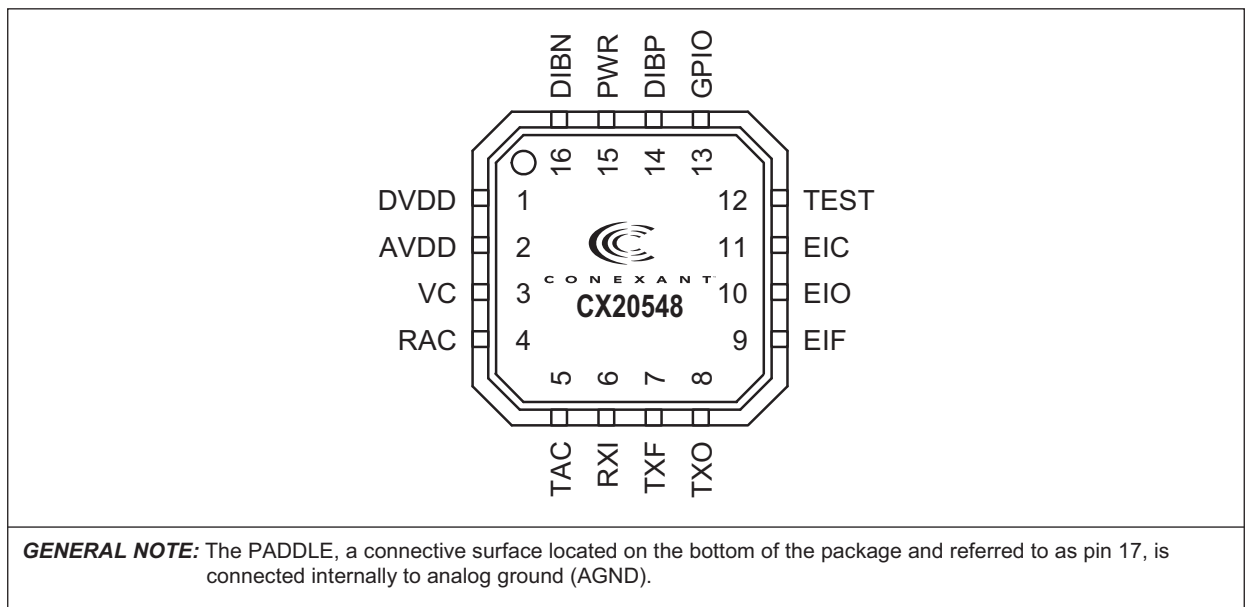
DIBN PWR DIBP GPIO

16 15 14 13

DVDD 1
AVDD 2
VC 3
RAC 4

12 TEST
11 EIC
10 EIO
9 EIF

CONEXANT
CX20548

5 6 7 8

TAC RXI TXF TXO

***GENERAL NOTE:*** The PADDLE, a connective surface located on the bottom of the package and referred to as pin 17, is connected internally to analog ground (AGND).